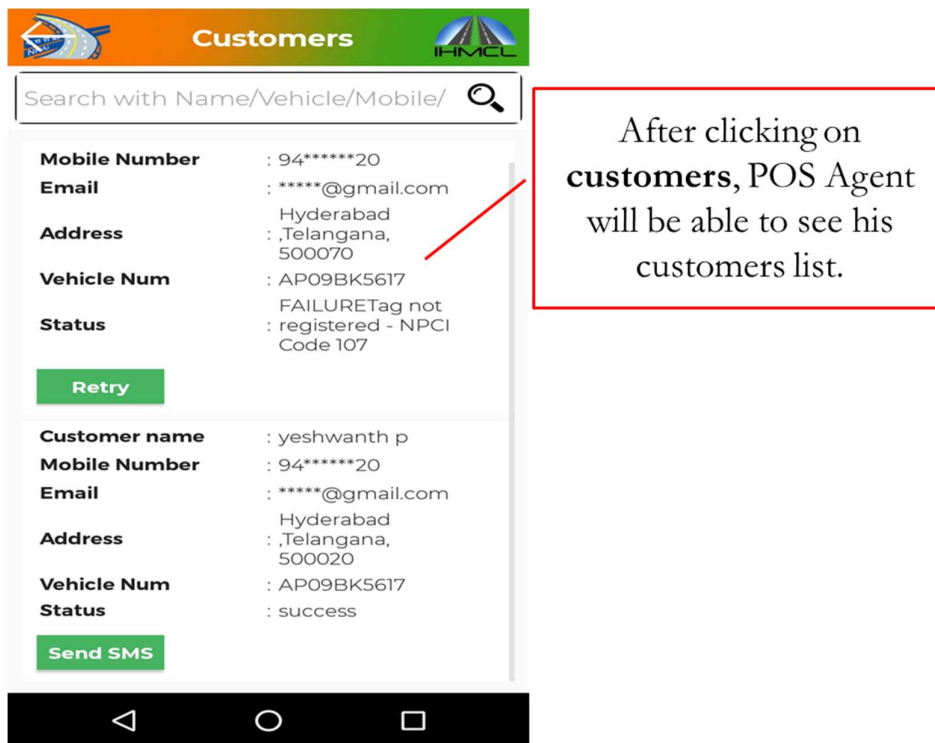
NHAI

Customers

IHMCL

Search with Name/Vehicle/Mobile/

Mobile Number : 94******20
Email : *****@gmail.com
Address : Hyderabad ,Telangana, 500070
Vehicle Num : AP09BK5617
Status : FAILURETag not registered - NPCI Code 107

Retry

Customer name : yeshwanth p
Mobile Number : 94******20
Email : *****@gmail.com
Address : Hyderabad ,Telangana, 500020
Vehicle Num : AP09BK5617
Status : success

Send SMS

After clicking on **customers**, POS Agent will be able to see his customers list.